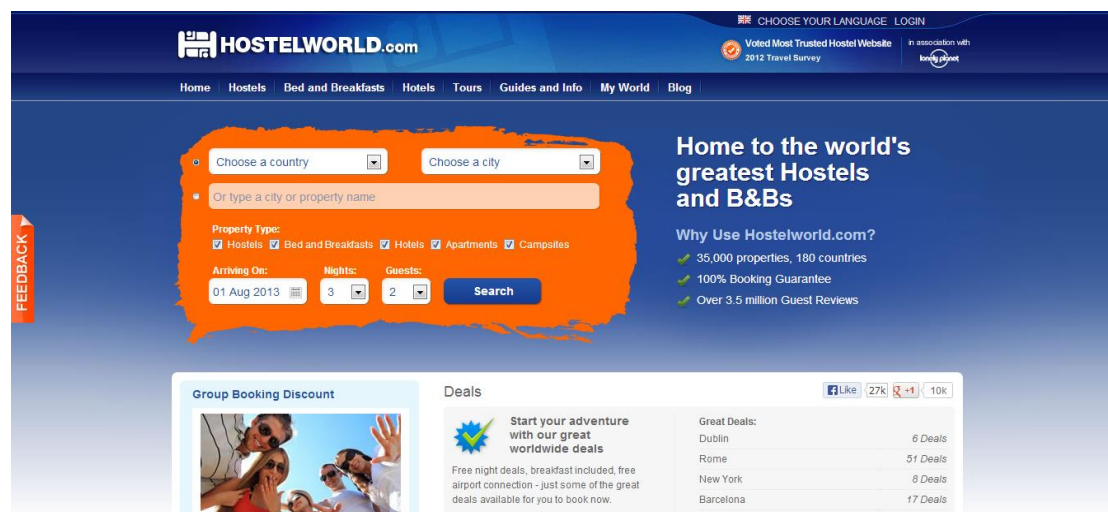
CHOOSE YOUR LANGUAGE LOGIN

HOSTELWORLD.com

Voted Most Trusted Hostel Website
2012 Travel Survey

in association with
lonely planet

Home | Hostels | Bed and Breakfasts | Hotels | Tours | Guides and Info | My World | Blog

FEEDBACK

Choose a country

Choose a city

Or type a city or property name

Property Type:
Hostels Bed and Breakfasts Hotels Apartments Campsites

Arriving On: 01 Aug 2013
Nights: 3
Guests: 2
Search

Home to the world's greatest Hostels and B&Bs

Why Use Hostelworld.com?
35,000 properties, 180 countries
100% Booking Guarantee
Over 3.5 million Guest Reviews

Group Booking Discount

Deals

Like 27k +1 10k

Start your adventure with our great worldwide deals

Free night deals, breakfast included, free airport connection - just some of the great deals available for you to book now.

Great Deals:

| | |
|---|---|
| Dublin | 6 Deals |
| Rome | 51 Deals |
| New York | 8 Deals |
| Barcelona | 17 Deals |